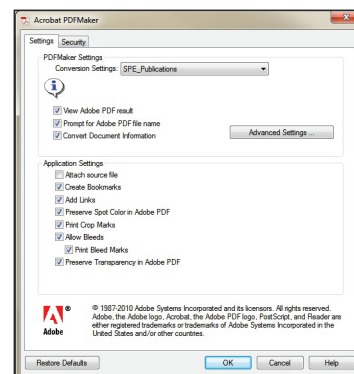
Acrobat PDFMaker

Settings Security

PDFMaker Settings
Conversion Settings: SPE_Publications

View Adobe PDF result
Prompt for Adobe PDF file name
Convert Document Information

Advanced Settings ...

Application Settings
Attach source file
Create Bookmarks
Add Links
Preserve Spot Color in Adobe PDF
Print Crop Marks
Allow Bleeds
Print Bleed Marks
Preserve Transparency in Adobe PDF

Adobe

© 1987-2010 Adobe Systems Incorporated and its licensors. All rights reserved. Adobe, the Adobe logo, Acrobat, the Adobe PDF logo, PostScript, and Reader are either registered trademarks or trademarks of Adobe Systems Incorporated in the United States and/or other countries.

Restore Defaults

OK Cancel Help